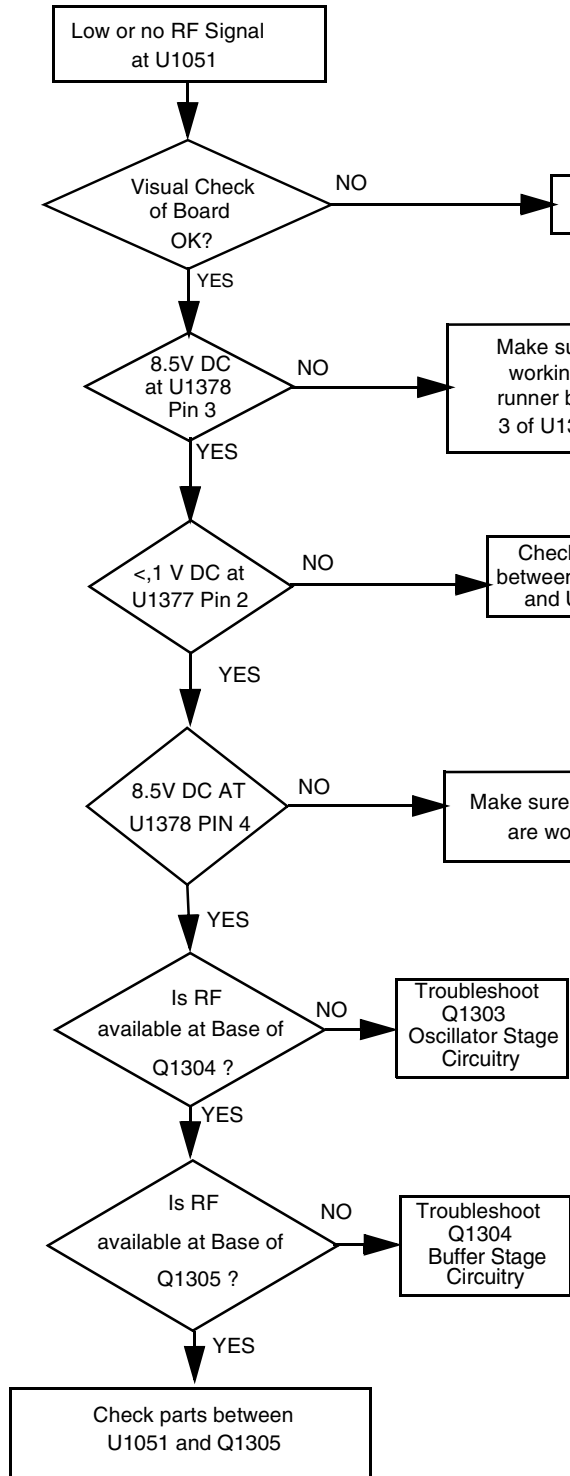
Low or no RF Signal at U1051

Visual Check of Board OK?

NO

YES

8.5V DC at U1378 Pin 3

NO

Make su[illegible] workin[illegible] runner b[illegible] 3 of U13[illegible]

YES

<,1 V DC at U1377 Pin 2

NO

Check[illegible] between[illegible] and U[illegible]

YES

8.5V DC AT U1378 PIN 4

NO

Make sure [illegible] are wo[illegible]

YES

Is RF available at Base of Q1304 ?

NO

Troubleshoot Q1303 Oscillator Stage Circuitry

YES

Is RF available at Base of Q1305 ?

NO

Troubleshoot Q1304 Buffer Stage Circuitry

YES

Check parts between U1051 and Q1305